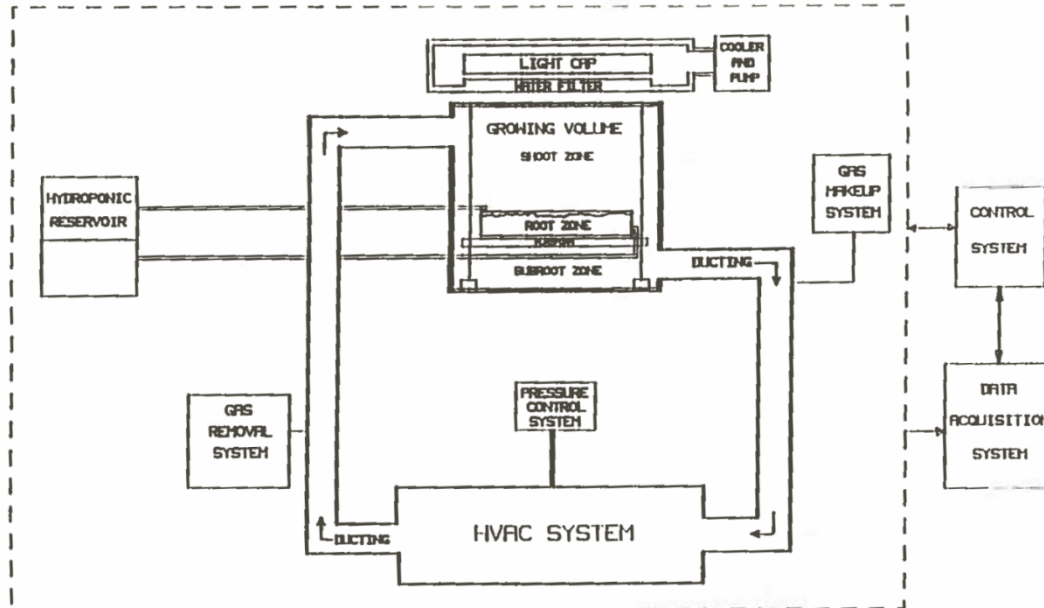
LIGHT CAP
WATER FILTER
COOLER AND PUMP
GROWING VOLUME
SHOOT ZONE
HYDROPONIC RESERVOIR
ROOT ZONE
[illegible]
SUBROOT ZONE
DUCTING
GAS MAKEUP SYSTEM
CONTROL SYSTEM
DATA ACQUISITION SYSTEM
PRESSURE CONTROL SYSTEM
GAS REMOVAL SYSTEM
HVAC SYSTEM
DUCTING